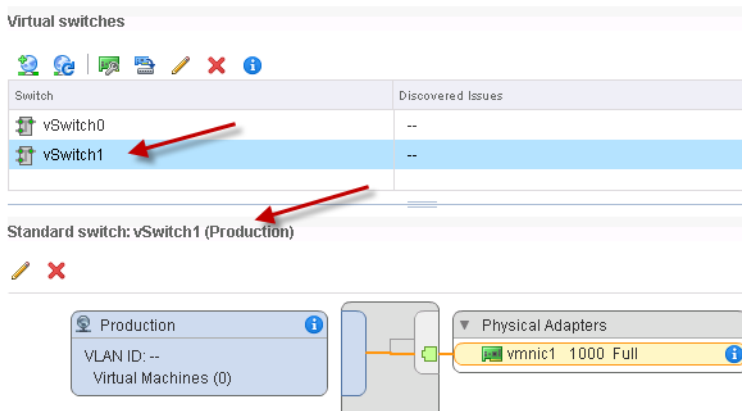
Virtual switches

| Switch | Discovered Issues |
|---|---|
| vSwitch0 | -- |
| vSwitch1 | -- |

Standard switch: vSwitch1 (Production)

Production

VLAN ID: --

Virtual Machines (0)

Physical Adapters

vmnic1 1000 Full